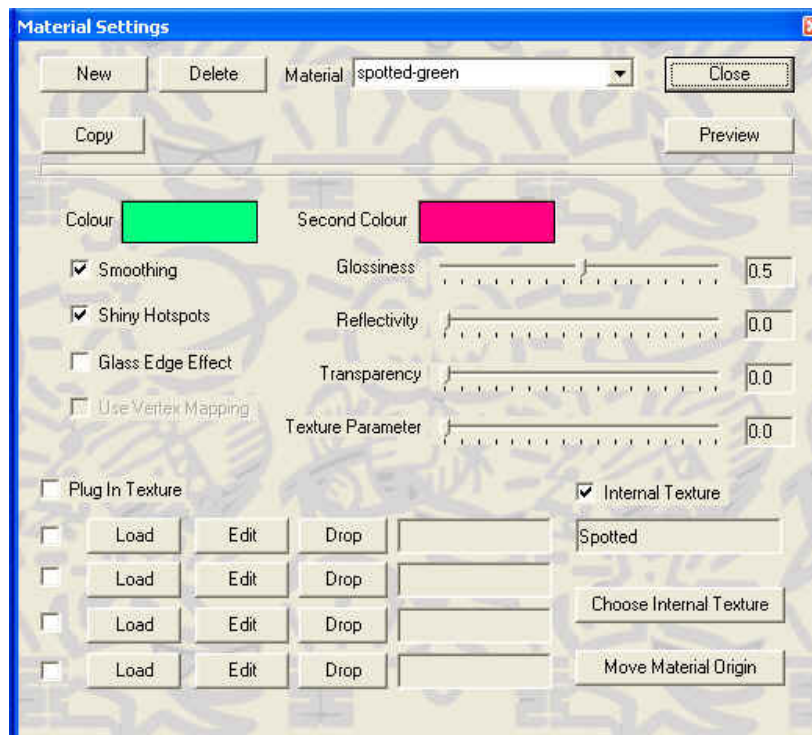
Material Settings

New Delete Material spotted-green Close

Copy Preview

Colour Second Colour

☑ Smoothing Glossiness 0.5

☑ Shiny Hotspots Reflectivity 0.0

☐ Glass Edge Effect Transparency 0.0

☐ Use Vertex Mapping Texture Parameter 0.0

☐ Plug In Texture ☑ Internal Texture

☐ Load Edit Drop Spotted

☐ Load Edit Drop

☐ Load Edit Drop Choose Internal Texture

☐ Load Edit Drop Move Material Origin